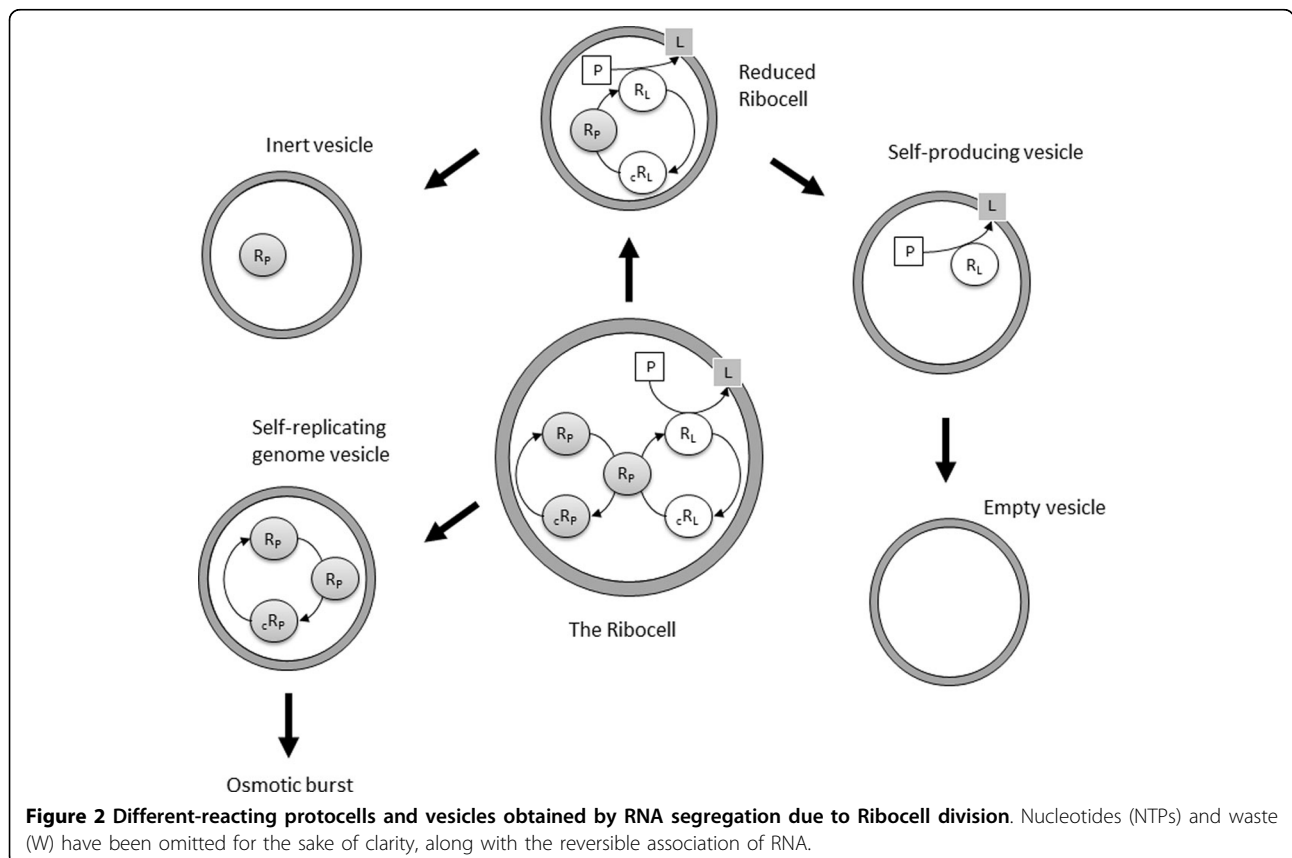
L
P
Reduced Ribocell
$R_L$
$R_P$
${}_cR_L$

Inert vesicle
$R_P$

Self-producing vesicle
L
P
$R_L$

P
L
$R_P$
$R_L$
$R_P$
${}_cR_P$
${}_cR_L$
The Ribocell

Self-replicating genome vesicle
$R_P$
$R_P$
${}_cR_P$

Empty vesicle

Osmotic burst

**Figure 2 Different-reacting protocells and vesicles obtained by RNA segregation due to Ribocell division**. Nucleotides (NTPs) and waste (W) have been omitted for the sake of clarity, along with the reversible association of RNA.